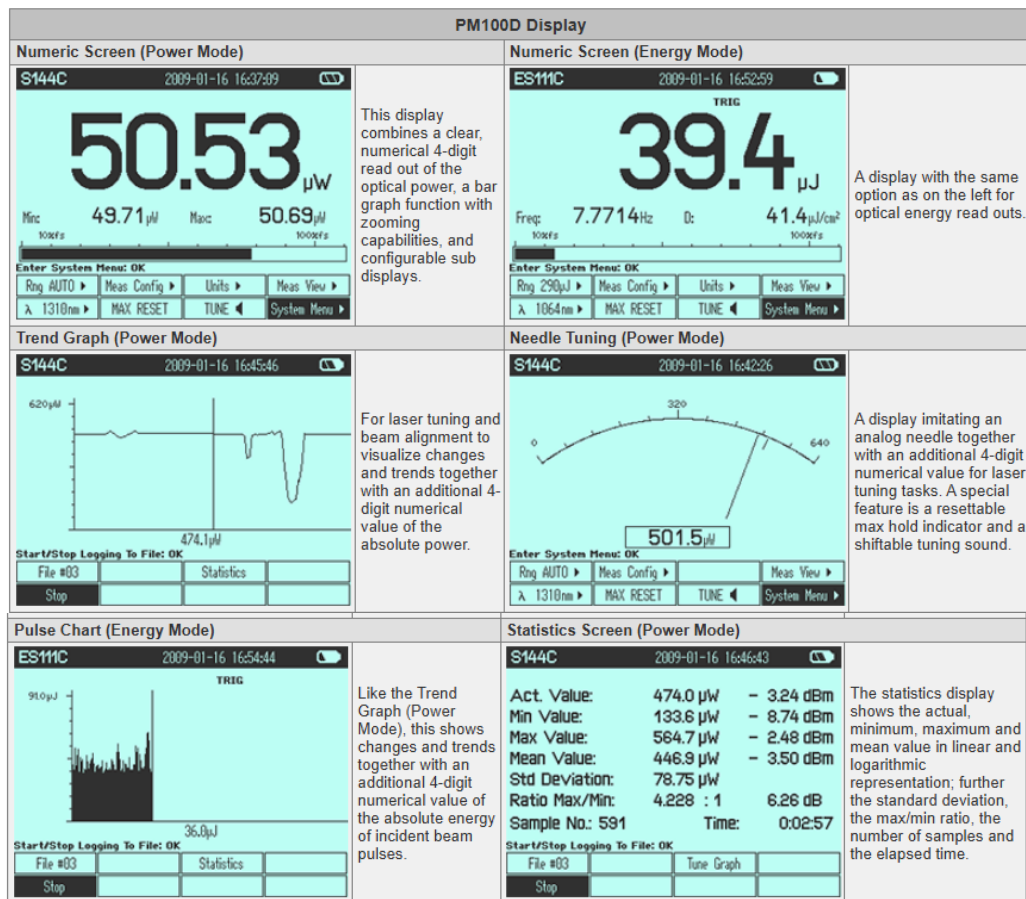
PM100D Display

Numeric Screen (Power Mode)

S144C 2009-01-16 16:37:09

50.53 µW

Min: 49.71µW Max: 50.69µW

10%fs 100%fs

Enter System Menu: OK

| Rng AUTO ▸ | Meas Config ▸ | Units ▸ | Meas View ▸ |
|---|---|---|---|
| λ 1310nm ▸ | MAX RESET | TUNE ◂ | System Menu ▸ |

This display combines a clear, numerical 4-digit read out of the optical power, a bar graph function with zooming capabilities, and configurable sub displays.

Numeric Screen (Energy Mode)

ES111C 2009-01-16 16:52:59

TRIG

39.4 µJ

Freq: 7.7714Hz D: 41.4µJ/cm²

10%fs 100%fs

Enter System Menu: OK

| Rng 290µJ ▸ | Meas Config ▸ | Units ▸ | Meas View ▸ |
|---|---|---|---|
| λ 1064nm ▸ | MAX RESET | TUNE ◂ | System Menu ▸ |

A display with the same option as on the left for optical energy read outs.

Trend Graph (Power Mode)

S144C 2009-01-16 16:45:46

620µW

474.1µW

Start/Stop Logging To File: OK

| File #03 | | Statistics | |
|---|---|---|---|
| Stop | | | |

For laser tuning and beam alignment to visualize changes and trends together with an additional 4-digit numerical value of the absolute power.

Needle Tuning (Power Mode)

S144C 2009-01-16 16:42:26

0 320 640

501.5µW

Enter System Menu: OK

| Rng AUTO ▸ | Meas Config ▸ | | Meas View ▸ |
|---|---|---|---|
| λ 1310nm ▸ | MAX RESET | TUNE ◂ | System Menu ▸ |

A display imitating an analog needle together with an additional 4-digit numerical value for laser tuning tasks. A special feature is a resettable max hold indicator and a shiftable tuning sound.

Pulse Chart (Energy Mode)

ES111C 2009-01-16 16:54:44

TRIG

91.0µJ

36.0µJ

Start/Stop Logging To File: OK

| File #03 | | Statistics | |
|---|---|---|---|
| Stop | | | |

Like the Trend Graph (Power Mode), this shows changes and trends together with an additional 4-digit numerical value of the absolute energy of incident beam pulses.

Statistics Screen (Power Mode)

S144C 2009-01-16 16:46:43

| Act. Value: | 474.0 µW | - 3.24 dBm |
|---|---|---|
| Min Value: | 133.6 µW | - 8.74 dBm |
| Max Value: | 564.7 µW | - 2.48 dBm |
| Mean Value: | 446.9 µW | - 3.50 dBm |
| Std Deviation: | 78.75 µW | |
| Ratio Max/Min: | 4.228 : 1 | 6.26 dB |
| Sample No.: 591 | Time: | 0:02:57 |

Start/Stop Logging To File: OK

| File #03 | | Tune Graph | |
|---|---|---|---|
| Stop | | | |

The statistics display shows the actual, minimum, maximum and mean value in linear and logarithmic representation; further the standard deviation, the max/min ratio, the number of samples and the elapsed time.